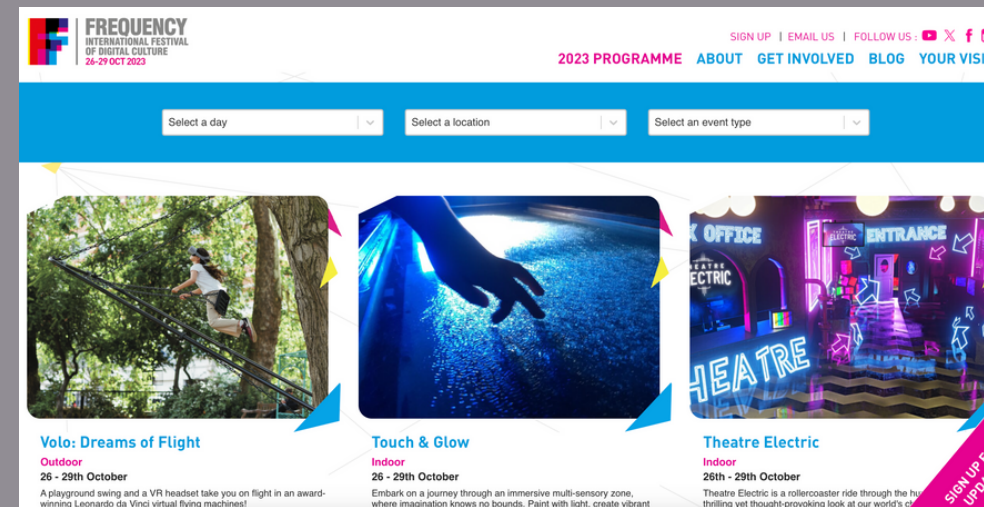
FREQUENCY
INTERNATIONAL FESTIVAL OF DIGITAL CULTURE
26-29 OCT 2023

SIGN UP | EMAIL US | FOLLOW US :

2023 PROGRAMME ABOUT GET INVOLVED BLOG YOUR VIS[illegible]

Select a day
Select a location
Select an event type

X OFFICE
THEATRE ELECTRIC
ENTRANCE
HEATRE

Volo: Dreams of Flight
Outdoor
26 - 29th October
A playground swing and a VR headset take you on flight in an award-winning Leonardo da Vinci virtual flying machines!

Touch & Glow
Indoor
26 - 29th October
Embark on a journey through an immersive multi-sensory zone, where imagination knows no bounds. Paint with light, create vibrant

Theatre Electric
Indoor
26th - 29th October
Theatre Electric is a rollercoaster ride through the hu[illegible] thrilling yet thought-provoking look at our world's c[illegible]

SIGN UP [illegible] UPDA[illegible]